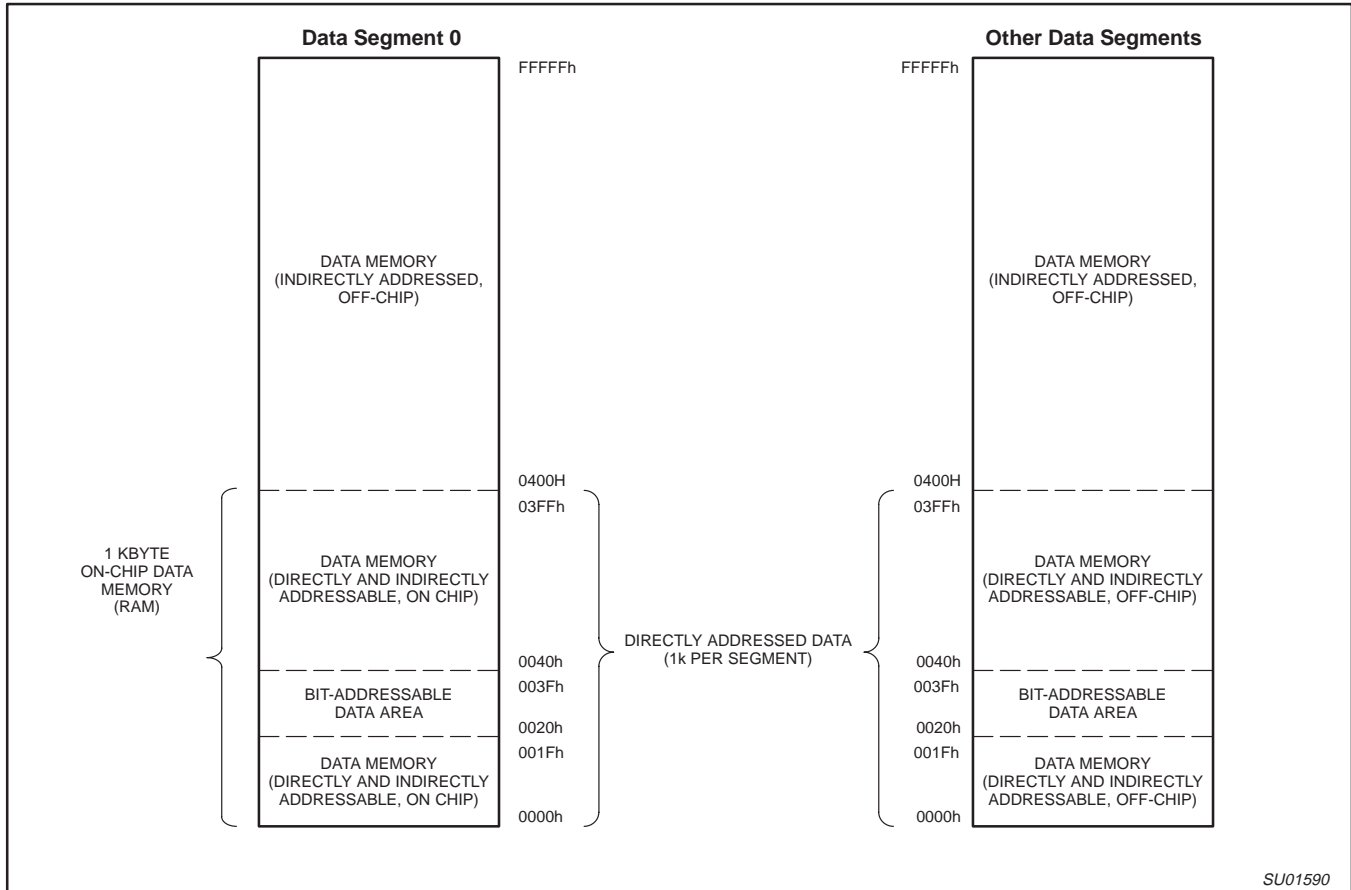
Data Segment 0

Other Data Segments

FFFFFh

FFFFFh

DATA MEMORY (INDIRECTLY ADDRESSED, OFF-CHIP)

DATA MEMORY (INDIRECTLY ADDRESSED, OFF-CHIP)

0400H

0400H

03FFh

03FFh

1 KBYTE ON-CHIP DATA MEMORY (RAM)

DATA MEMORY (DIRECTLY AND INDIRECTLY ADDRESSABLE, ON CHIP)

DIRECTLY ADDRESSED DATA (1k PER SEGMENT)

DATA MEMORY (DIRECTLY AND INDIRECTLY ADDRESSABLE, OFF-CHIP)

0040h

0040h

003Fh

003Fh

BIT-ADDRESSABLE DATA AREA

BIT-ADDRESSABLE DATA AREA

0020h

0020h

001Fh

001Fh

DATA MEMORY (DIRECTLY AND INDIRECTLY ADDRESSABLE, ON CHIP)

DATA MEMORY (DIRECTLY AND INDIRECTLY ADDRESSABLE, OFF-CHIP)

0000h

0000h

SU01590